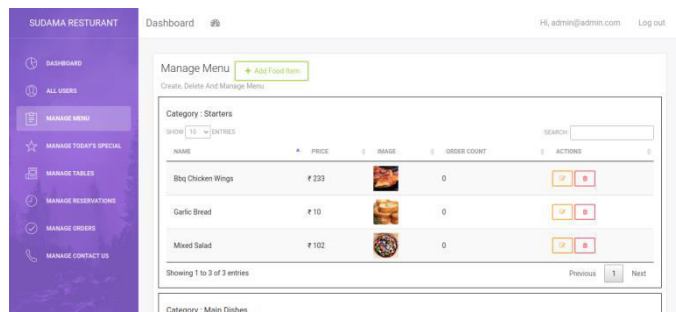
SUDAMA RESTURANT

DASHBOARD
ALL USERS
MANAGE MENU
MANAGE TODAY'S SPECIAL
MANAGE TABLES
MANAGE RESERVATIONS
MANAGE ORDERS
MANAGE CONTACT US

Dashboard

Hi, admin@admin.com Log out

Manage Menu + Add Food Item
Create, Delete And Manage Menu

Category : Starters

SHOW 10 ENTRIES

SEARCH:

| NAME | PRICE | IMAGE | ORDER COUNT | ACTIONS |
|---|---|---|---|---|
| Bbq Chicken Wings | ₹ 233 | | 0 | |
| Garlic Bread | ₹ 10 | | 0 | |
| Mixed Salad | ₹ 102 | | 0 | |

Showing 1 to 3 of 3 entries

Previous 1 Next

Category : Main Dishes